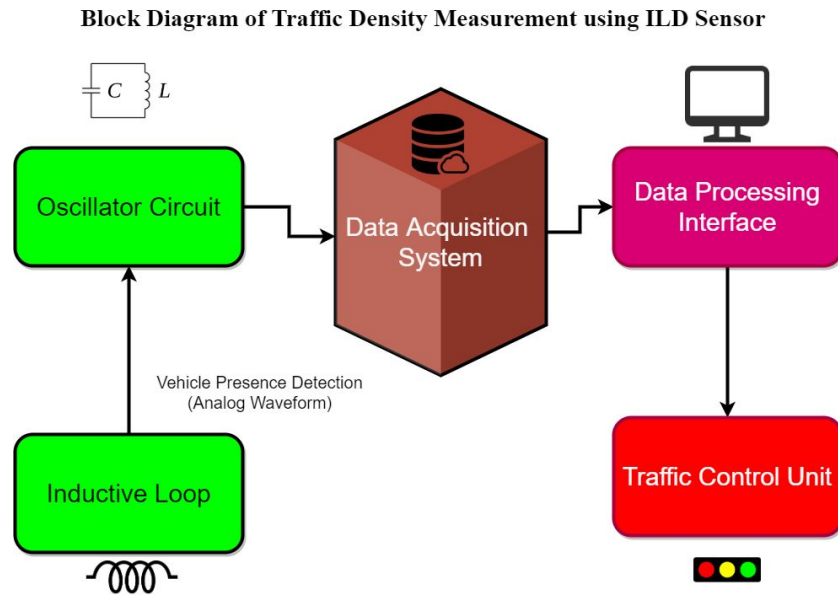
Block Diagram of Traffic Density Measurement using ILD Sensor

$C$ $L$

Oscillator Circuit

Data Acquisition System

Data Processing Interface

Vehicle Presence Detection (Analog Waveform)

Inductive Loop

Traffic Control Unit